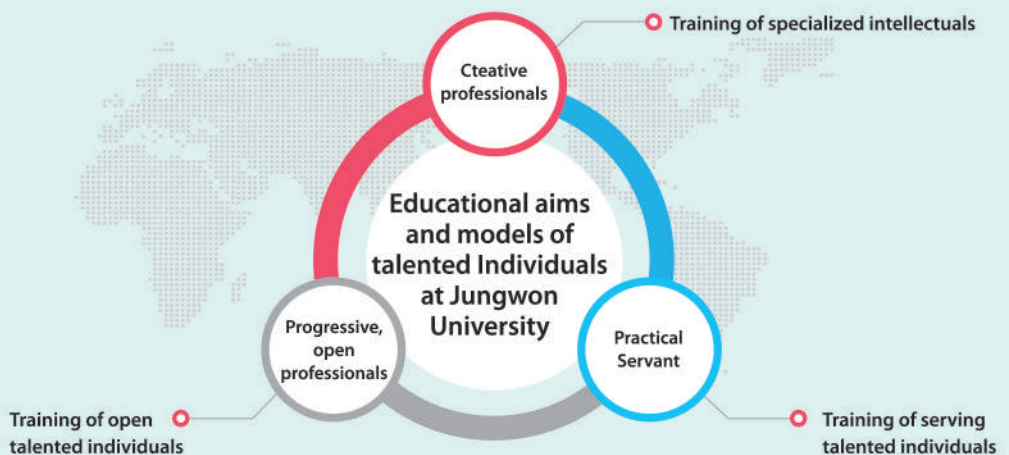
Training of specialized intellectuals

Cteative professionals

Educational aims and models of talented Individuals at Jungwon University

Progressive, open professionals

Practical Servant

Training of open talented individuals

Training of serving talented individuals